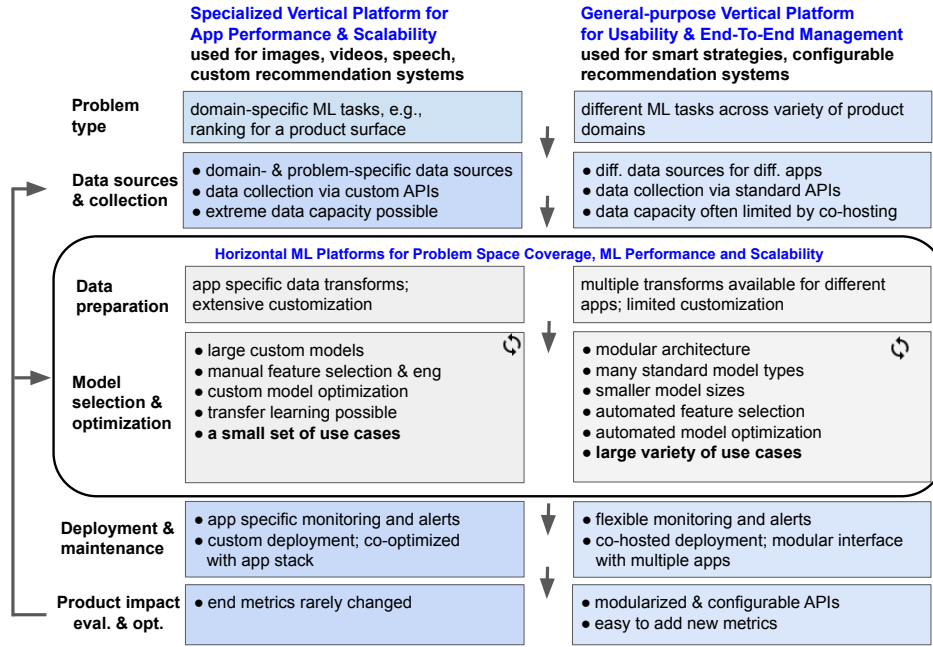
**Specialized Vertical Platform for App Performance & Scalability**
used for images, videos, speech, custom recommendation systems

**General-purpose Vertical Platform for Usability & End-To-End Management**
used for smart strategies, configurable recommendation systems

**Problem type**

domain-specific ML tasks, e.g., ranking for a product surface

different ML tasks across variety of product domains

**Data sources & collection**

- domain- & problem-specific data sources
- data collection via custom APIs
- extreme data capacity possible

- diff. data sources for diff. apps
- data collection via standard APIs
- data capacity often limited by co-hosting

**Horizontal ML Platforms for Problem Space Coverage, ML Performance and Scalability**

**Data preparation**

app specific data transforms; extensive customization

multiple transforms available for different apps; limited customization

**Model selection & optimization**

- large custom models
- manual feature selection & eng
- custom model optimization
- transfer learning possible
- **a small set of use cases**

- modular architecture
- many standard model types
- smaller model sizes
- automated feature selection
- automated model optimization
- **large variety of use cases**

**Deployment & maintenance**

- app specific monitoring and alerts
- custom deployment; co-optimized with app stack

- flexible monitoring and alerts
- co-hosted deployment; modular interface with multiple apps

**Product impact eval. & opt.**

- end metrics rarely changed

- modularized & configurable APIs
- easy to add new metrics